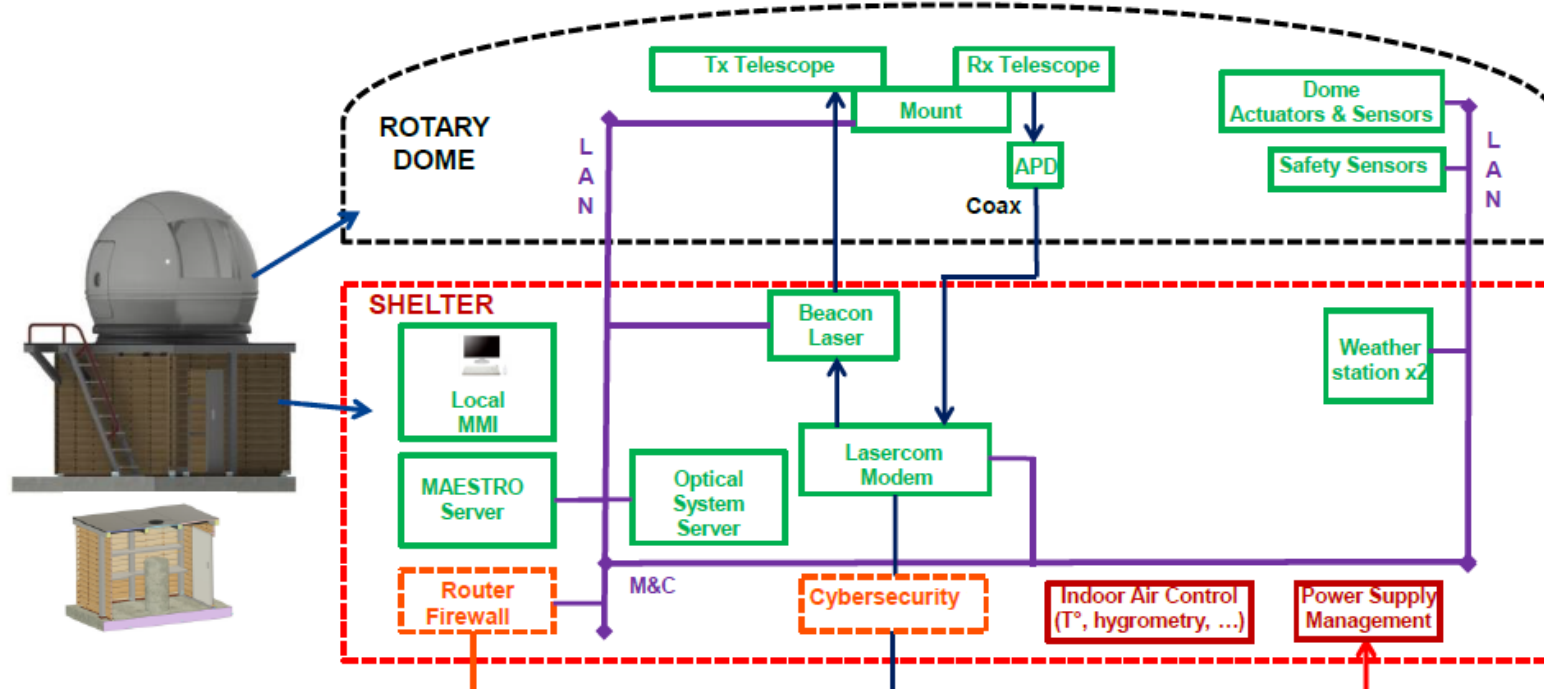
ROTARY DOME

Tx Telescope

Rx Telescope

Mount

Dome Actuators & Sensors

Safety Sensors

LAN

APD

Coax

LAN

SHELTER

Local MMI

Beacon Laser

Weather station x2

Lasercom Modem

MAESTRO Server

Optical System Server

Router Firewall

M&C

Cybersecurity

Indoor Air Control (T°, hygrometry, …)

Power Supply Management